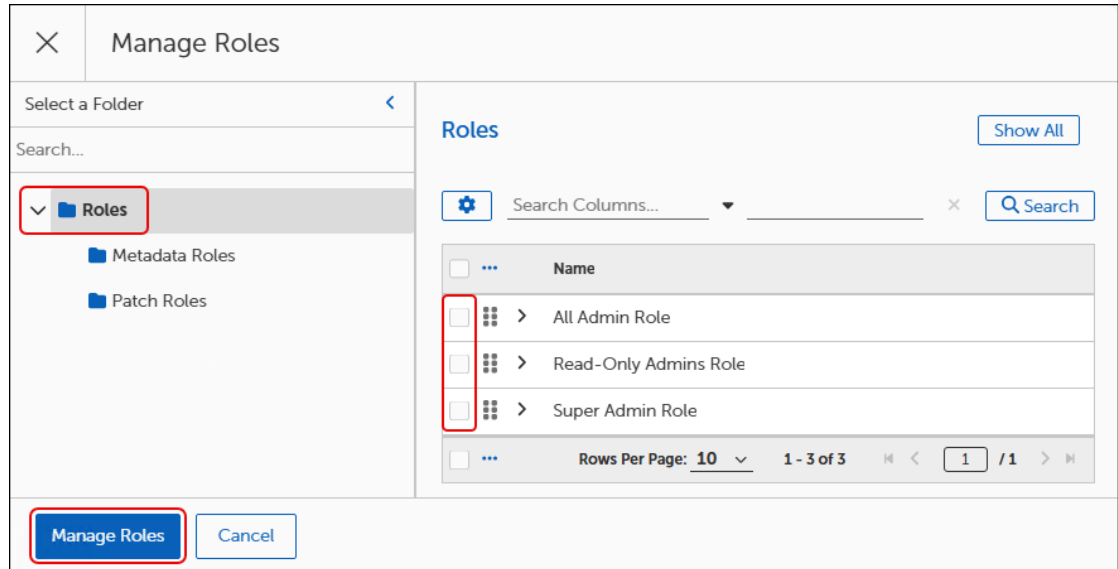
Manage Roles

Select a Folder

Search...

Roles

Metadata Roles

Patch Roles

Roles

Show All

Search Columns...

Search

| | | Name |
|---|---|---|
| | | All Admin Role |
| | | Read-Only Admins Role |
| | | Super Admin Role |

Rows Per Page: 10 1 - 3 of 3 1 /1

Manage Roles Cancel